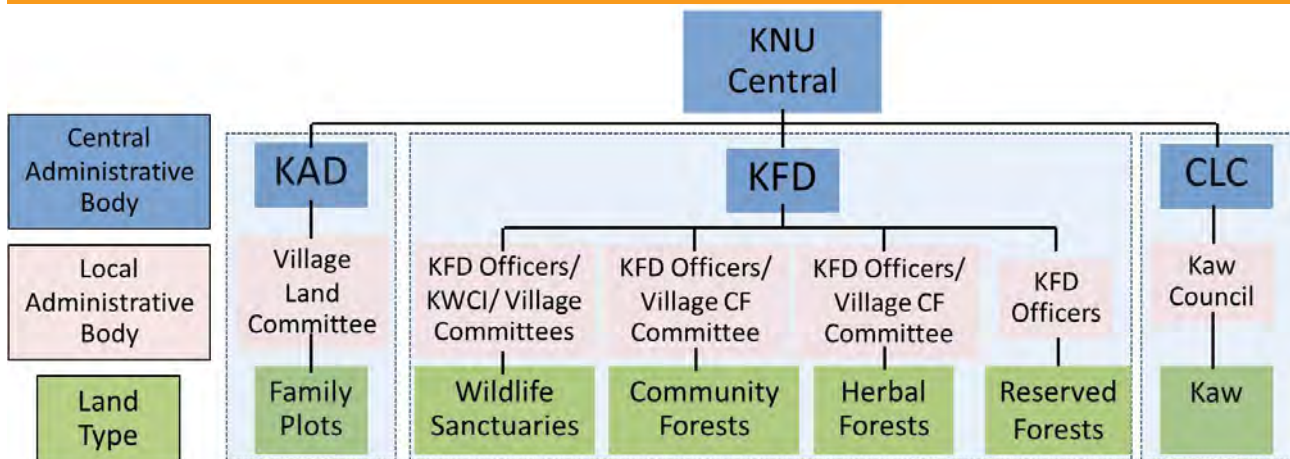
KNU Central

Central Administrative Body

Local Administrative Body

Land Type

KAD

Village Land Committee

Family Plots

KFD

KFD Officers/ KWCI/ Village Committees

Wildlife Sanctuaries

KFD Officers/ Village CF Committee

Community Forests

KFD Officers/ Village CF Committee

Herbal Forests

KFD Officers

Reserved Forests

CLC

Kaw Council

Kaw